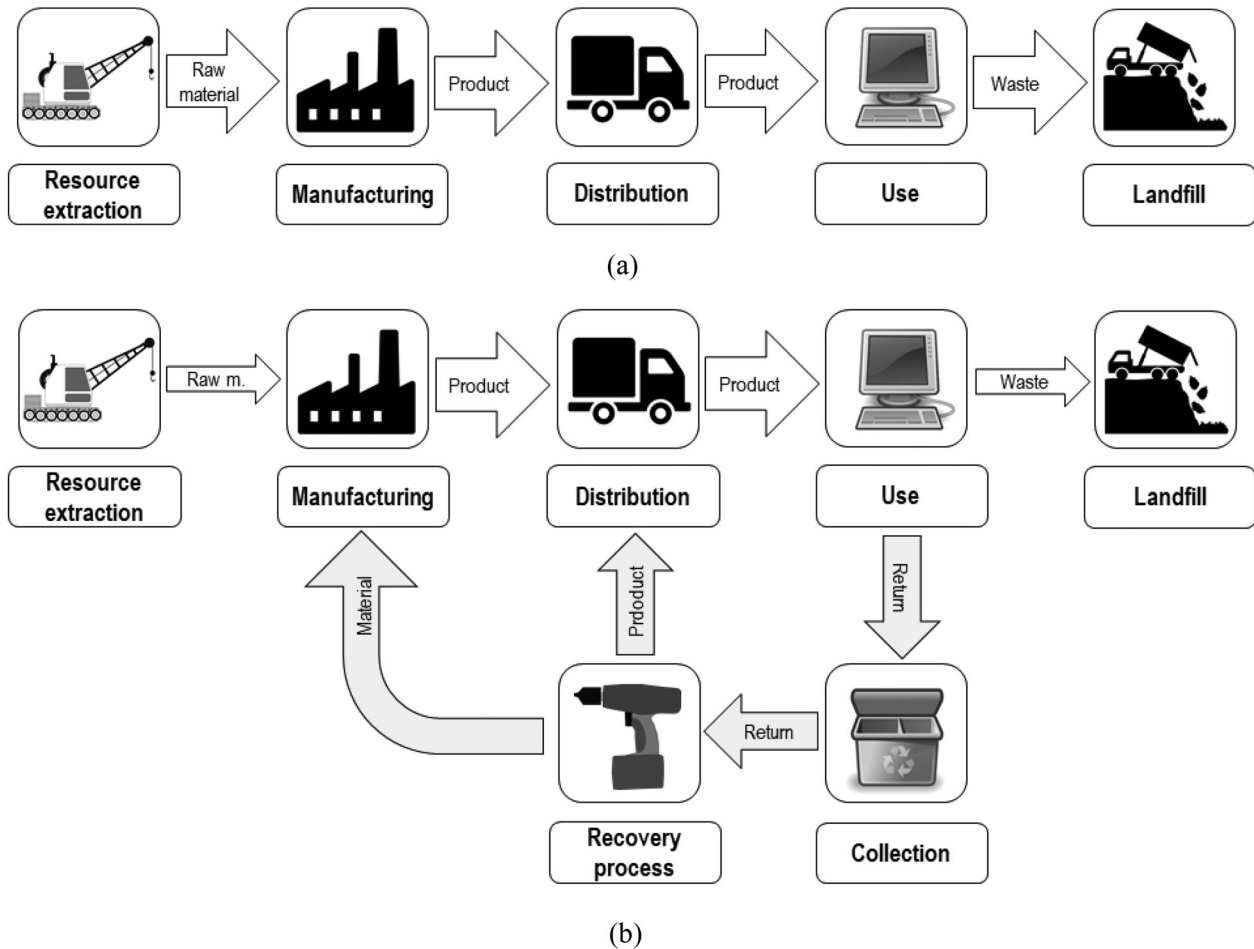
Raw material

Product

Product

Waste

Resource extraction

Manufacturing

Distribution

Use

Landfill

(a)

Raw m.

Product

Product

Waste

Resource extraction

Manufacturing

Distribution

Use

Landfill

Material

Prdoduct

Return

Return

Recovery process

Collection

(b)